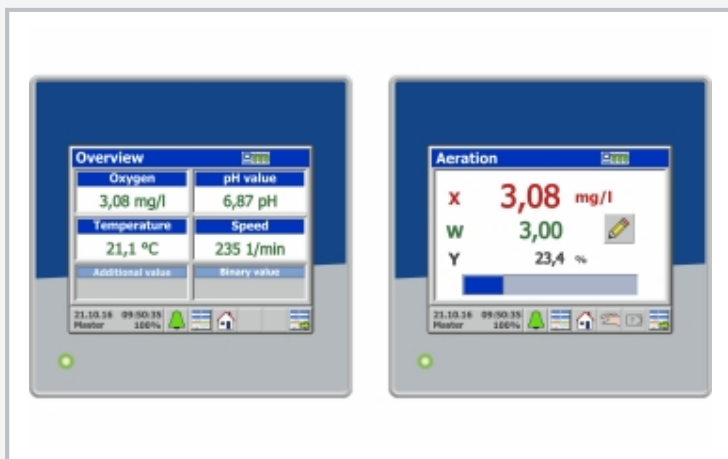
Overview

Oxygen
3,08 mg/l

pH value
6,87 pH

Temperature
21,1 °C

Speed
235 1/min

Additional value

Binary value

21.10.16 09:50:35
Master 100%

Aeration

X 3,08 mg/l
W 3,00
Y 23,4 %

21.10.16 09:50:35
Master 100%